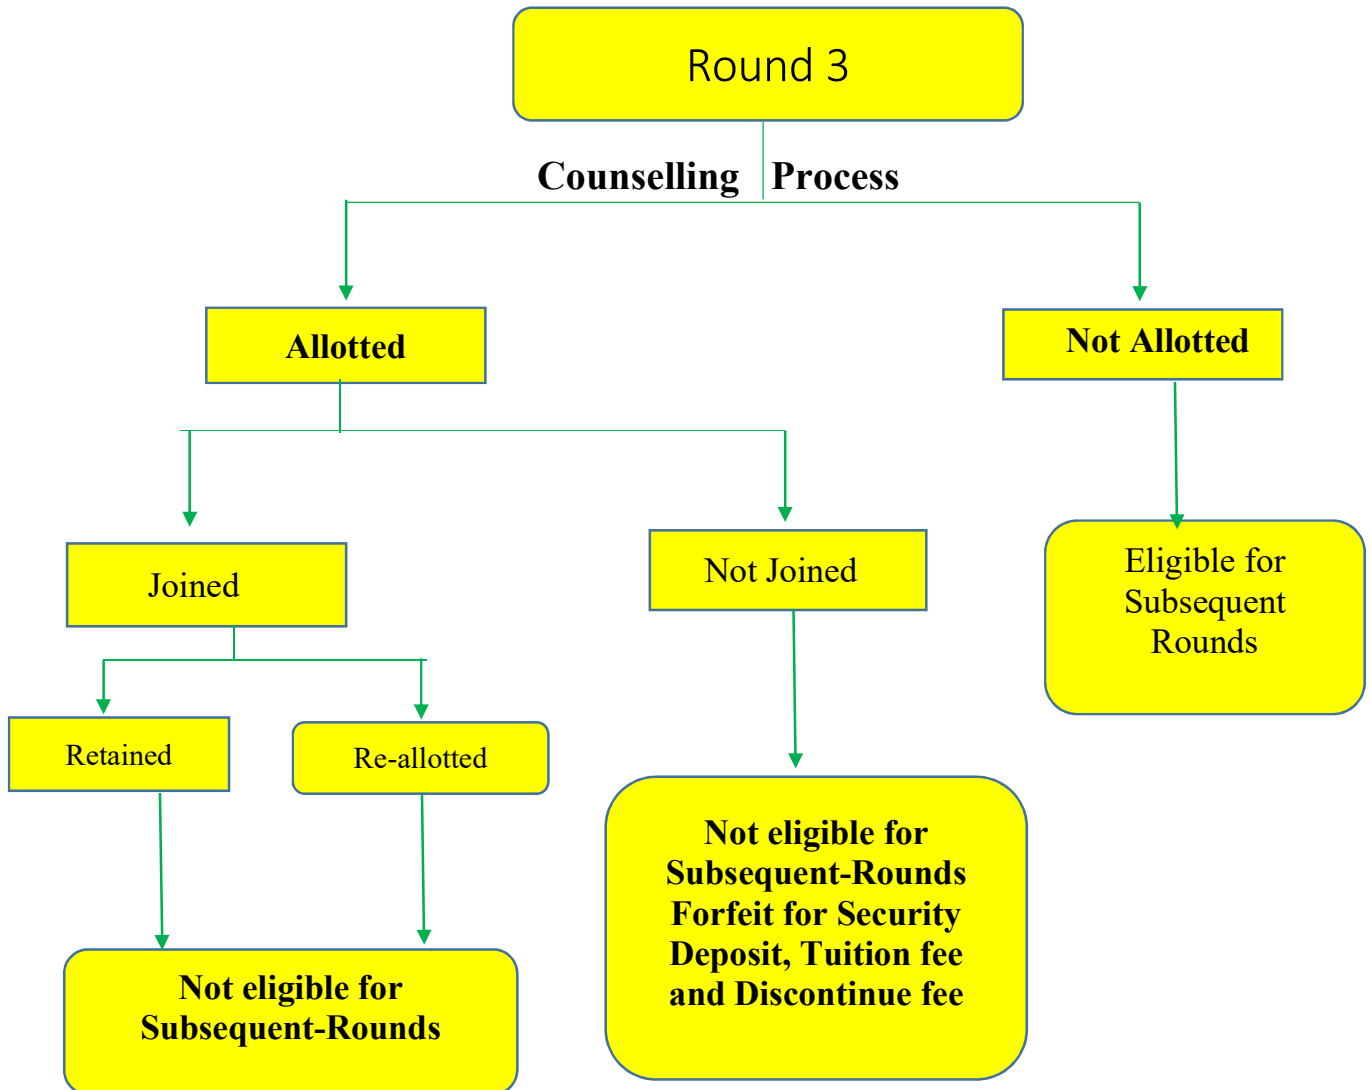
Round 3

Counselling Process

Allotted

Not Allotted

Joined

Not Joined

Eligible for Subsequent Rounds

Retained

Re-allotted

Not eligible for Subsequent-Rounds Forfeit for Security Deposit, Tuition fee and Discontinue fee

Not eligible for Subsequent-Rounds